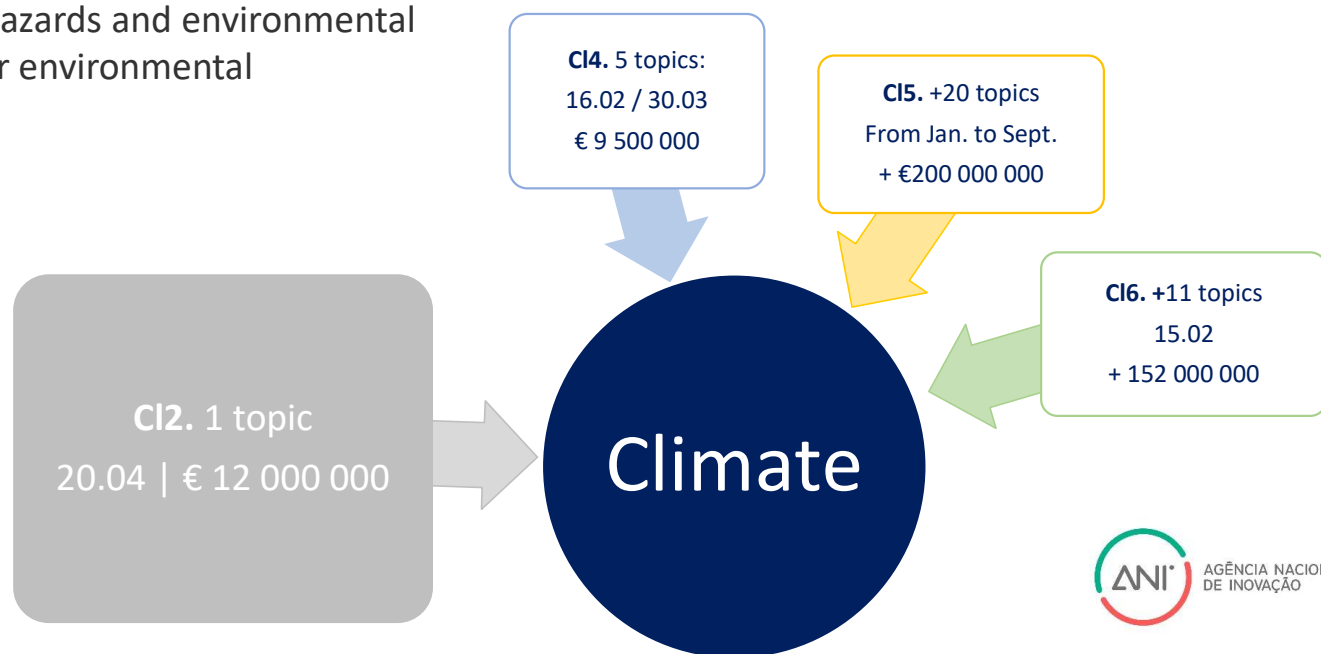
azards and environmental
r environmental

Cl4. 5 topics:
16.02 / 30.03
€ 9 500 000

Cl5. +20 topics
From Jan. to Sept.
+ €200 000 000

Cl6. +11 topics
15.02
+ 152 000 000

Cl2. 1 topic
20.04 | € 12 000 000

Climate

ANI AGÊNCIA NACIO
DE INOVAÇÃO